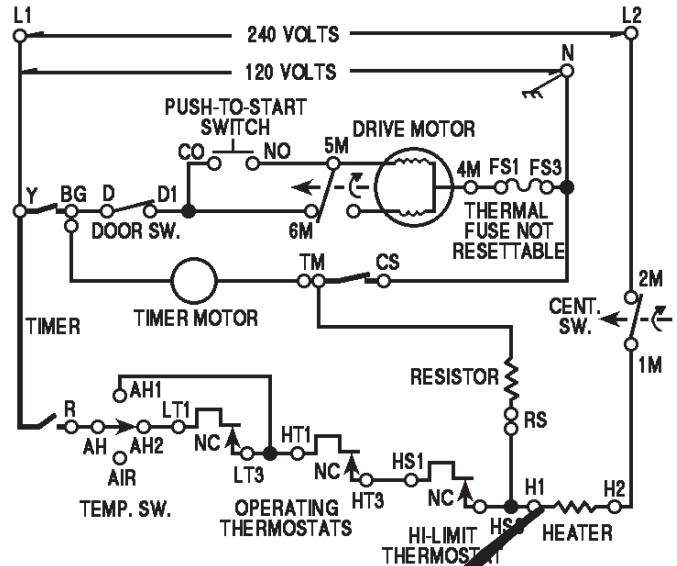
L1
L2
240 VOLTS
120 VOLTS
N
PUSH-TO-START SWITCH
CO
NO
5M
DRIVE MOTOR
4M
FS1
FS3
THERMAL FUSE NOT RESETTABLE
Y
BG
D
D1
DOOR SW.
6M
TIMER MOTOR
TM
CS
2M
CENT. SW.
1M
TIMER
RESISTOR
RS
AH1
R
LT1
AH
AH2
NC
AIR
LT3
HT1
NC
HT3
HS1
NC
TEMP. SW.
OPERATING THERMOSTATS
H1
H2
HS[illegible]
HI-LIMIT THERMOST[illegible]
HEATER